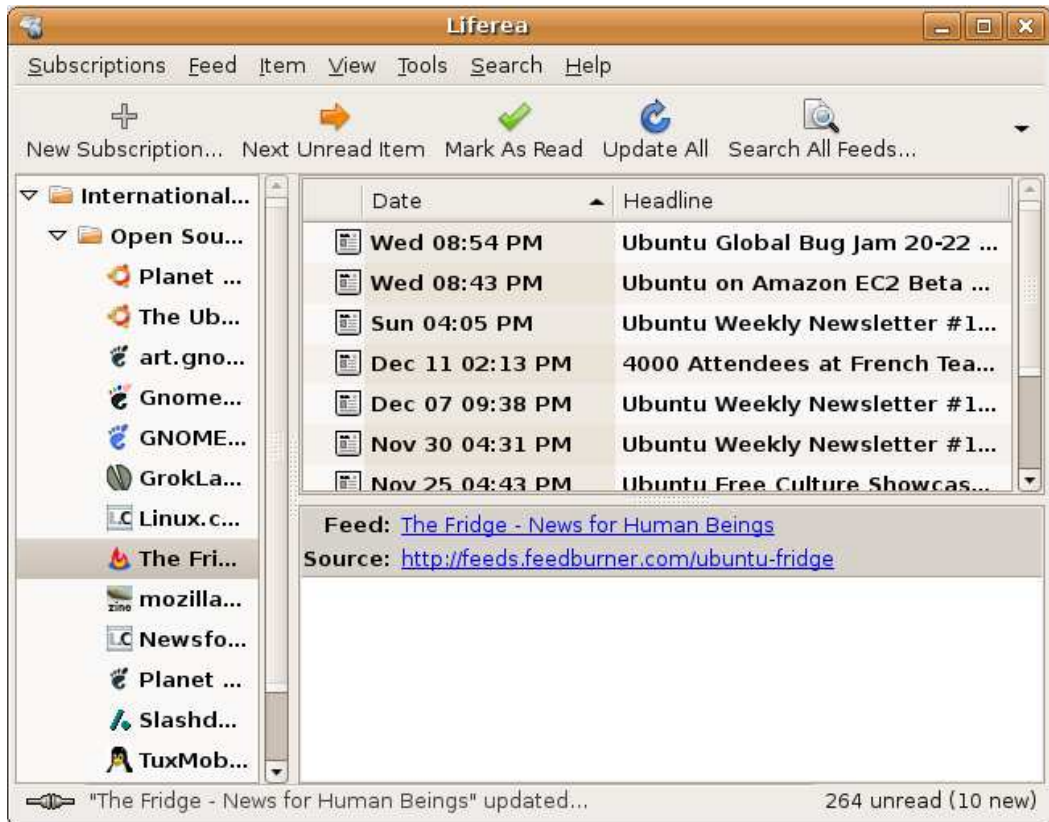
Liferea

Subscriptions Feed Item View Tools Search Help

New Subscription... Next Unread Item Mark As Read Update All Search All Feeds...

International...
Open Sou...
Planet ...
The Ub...
art.gno...
Gnome...
GNOME...
GrokLa...
Linux.c...
The Fri...
mozilla...
Newsfo...
Planet ...
Slashd...
TuxMob...

| Date | Headline |
|---|---|
| Wed 08:54 PM | Ubuntu Global Bug Jam 20-22 ... |
| Wed 08:43 PM | Ubuntu on Amazon EC2 Beta ... |
| Sun 04:05 PM | Ubuntu Weekly Newsletter #1... |
| Dec 11 02:13 PM | 4000 Attendees at French Tea... |
| Dec 07 09:38 PM | Ubuntu Weekly Newsletter #1... |
| Nov 30 04:31 PM | Ubuntu Weekly Newsletter #1... |
| Nov 25 04:43 PM | Ubuntu Free Culture Showcas... |

Feed: The Fridge - News for Human Beings
Source: http://feeds.feedburner.com/ubuntu-fridge

"The Fridge - News for Human Beings" updated... 264 unread (10 new)